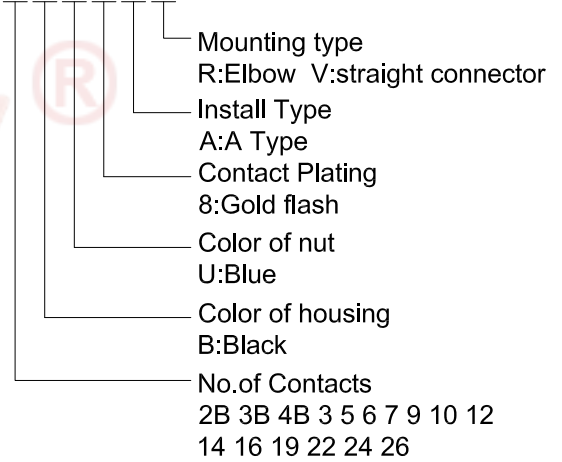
Mounting type
R:Elbow V:straight connector

Install Type
A:A Type

Contact Plating
8:Gold flash

Color of nut
U:Blue

Color of housing
B:Black

No.of Contacts
2B 3B 4B 3 5 6 7 9 10 12 14 16 19 22 24 26